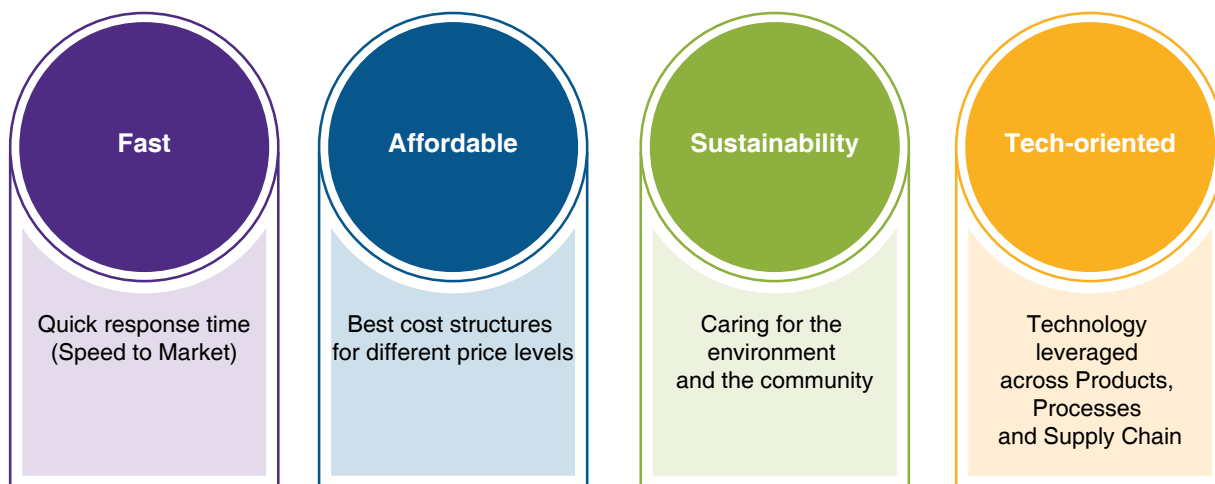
Fast

Quick response time (Speed to Market)

Affordable

Best cost structures for different price levels

Sustainability

Caring for the environment and the community

Tech-oriented

Technology leveraged across Products, Processes and Supply Chain